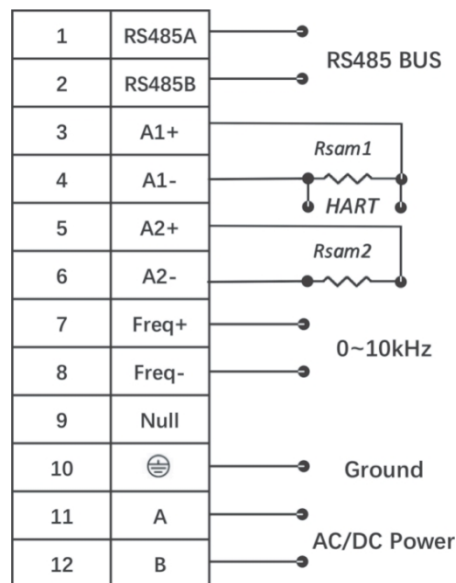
| 1 | RS485A |
|---|---|
| 2 | RS485B |
| 3 | A1+ |
| 4 | A1- |
| 5 | A2+ |
| 6 | A2- |
| 7 | Freq+ |
| 8 | Freq- |
| 9 | Null |
| 10 | ⏚ |
| 11 | A |
| 12 | B |

RS485 BUS

Rsam1

HART

Rsam2

0~10kHz

Ground

AC/DC Power